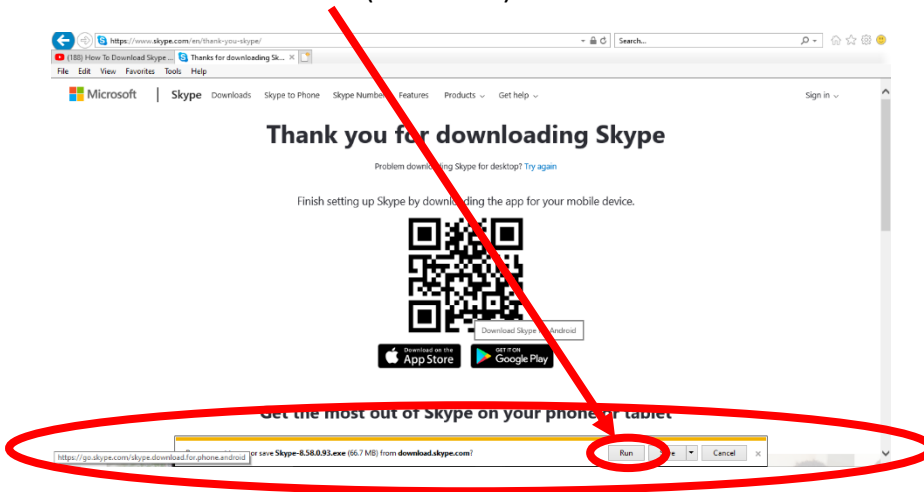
https://www.skype.com/en/thank-you-skype/

Search...

(188) How To Download Skype ...

Thanks for downloading Sk...

File Edit View Favorites Tools Help

Microsoft | Skype Downloads Skype to Phone Skype Number Features Products Get help

Sign in

Thank you for downloading Skype

Problem downloading Skype for desktop? Try again

Finish setting up Skype by downloading the app for your mobile device.

Download Skype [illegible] Android

Download on the App Store

GET IT ON Google Play

Get the most out of Skype on your phone or tablet

https://go.skype.com/skype.download.for.phone.android

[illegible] or save Skype-8.58.0.93.exe (66.7 MB) from download.skype.com?

Run

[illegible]e

Cancel